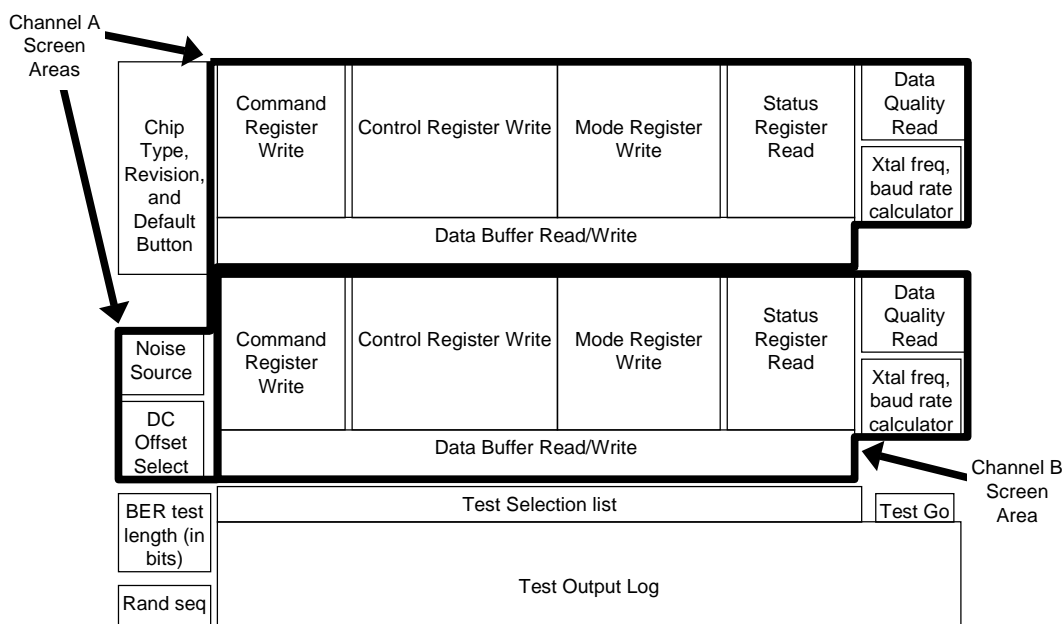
Channel A Screen Areas

Chip Type, Revision, and Default Button

Command Register Write

Control Register Write

Mode Register Write

Status Register Read

Data Quality Read

Xtal freq, baud rate calculator

Data Buffer Read/Write

Noise Source

DC Offset Select

Command Register Write

Control Register Write

Mode Register Write

Status Register Read

Data Quality Read

Xtal freq, baud rate calculator

Data Buffer Read/Write

Channel B Screen Area

BER test length (in bits)

Test Selection list

Test Go

Rand seq

Test Output Log